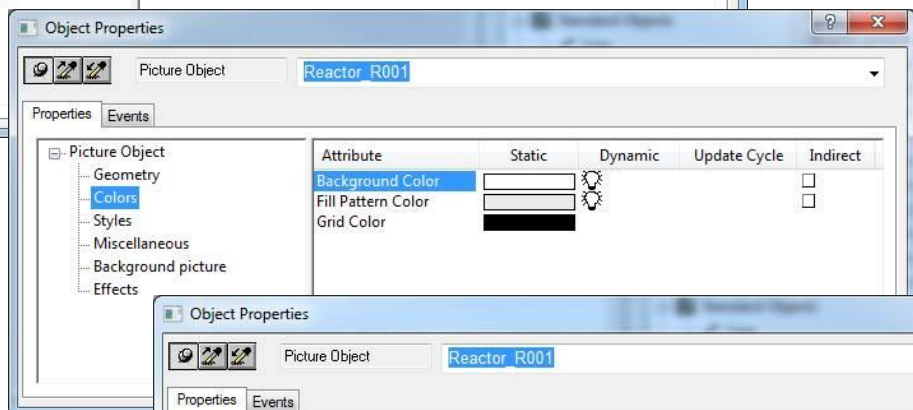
Object Properties

?

x

Picture Object

Reactor_R001

Properties Events

Picture Object
Geometry
Colors
Styles
Miscellaneous
Background picture
Effects

| Attribute | Static | Dynamic | Update Cycle | Indirect |
|---|---|---|---|---|
| Background Color | | | | ☐ |
| Fill Pattern Color | | | | ☐ |
| Grid Color | | | | |

Object Properties

Picture Object

Reactor_R001

Properties Events